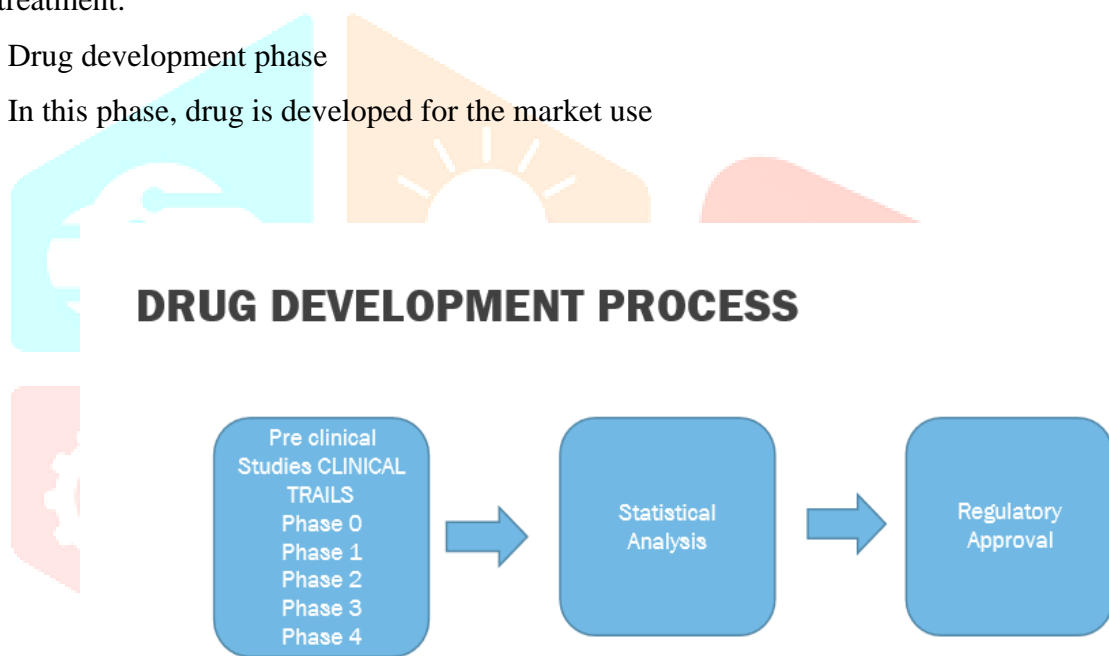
treatment.

Drug development phase

In this phase, drug is developed for the market use

DRUG DEVELOPMENT PROCESS

Pre clinical Studies CLINICAL TRAILS Phase 0 Phase 1 Phase 2 Phase 3 Phase 4

Statistical Analysis

Regulatory Approval